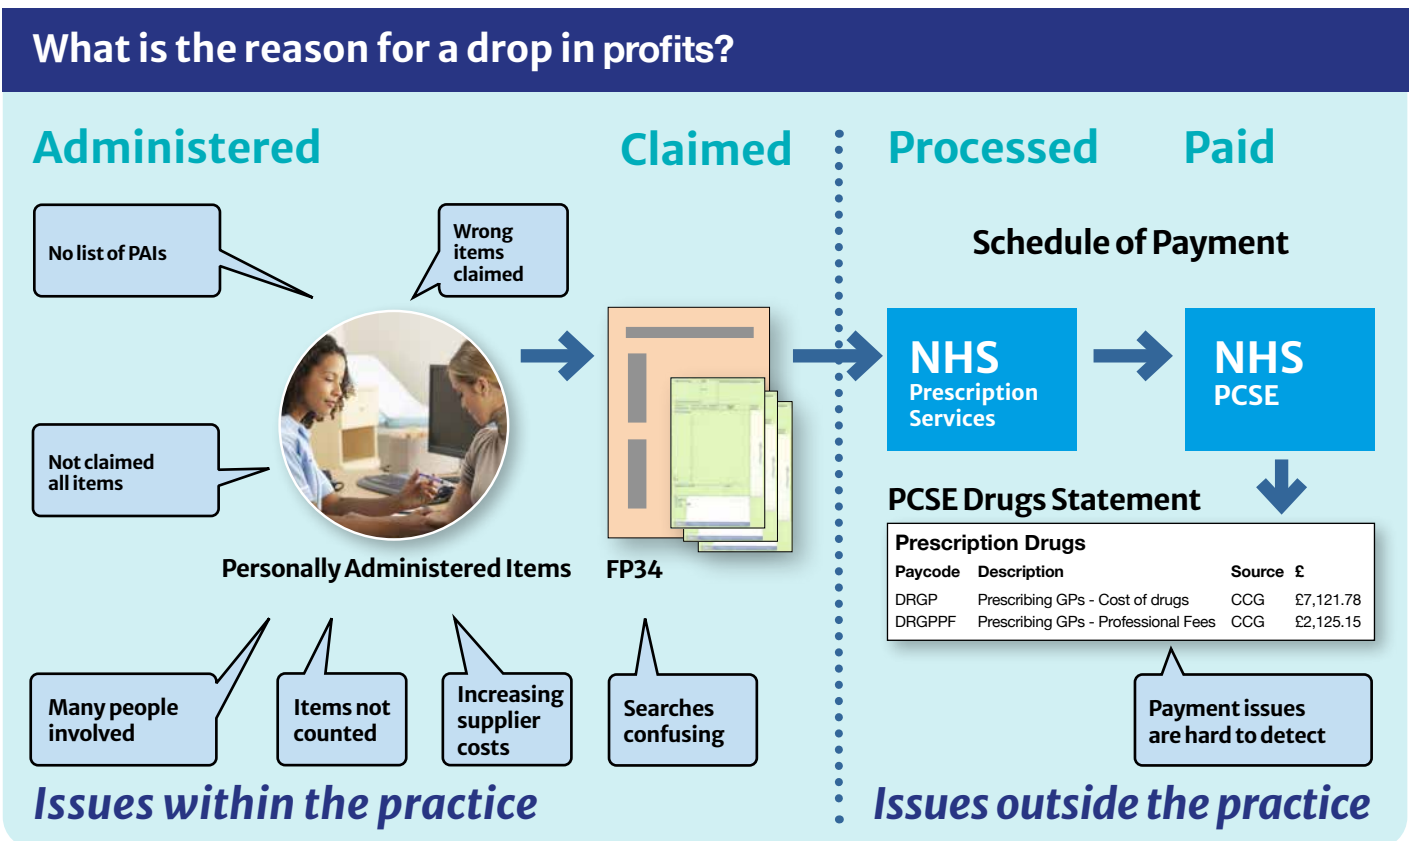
What is the reason for a drop in profits?

Administered

Claimed

Processed

Paid

No list of PAIs

Wrong items claimed

Not claimed all items

Personally Administered Items

FP34

Schedule of Payment

NHS Prescription Services

NHS PCSE

PCSE Drugs Statement

Prescription Drugs

| Paycode | Description | Source | £ |
|---|---|---|---|
| DRGP | Prescribing GPs - Cost of drugs | CCG | £7,121.78 |
| DRGPPF | Prescribing GPs - Professional Fees | CCG | £2,125.15 |

Many people involved

Items not counted

Increasing supplier costs

Searches confusing

Payment issues are hard to detect

Issues within the practice

Issues outside the practice